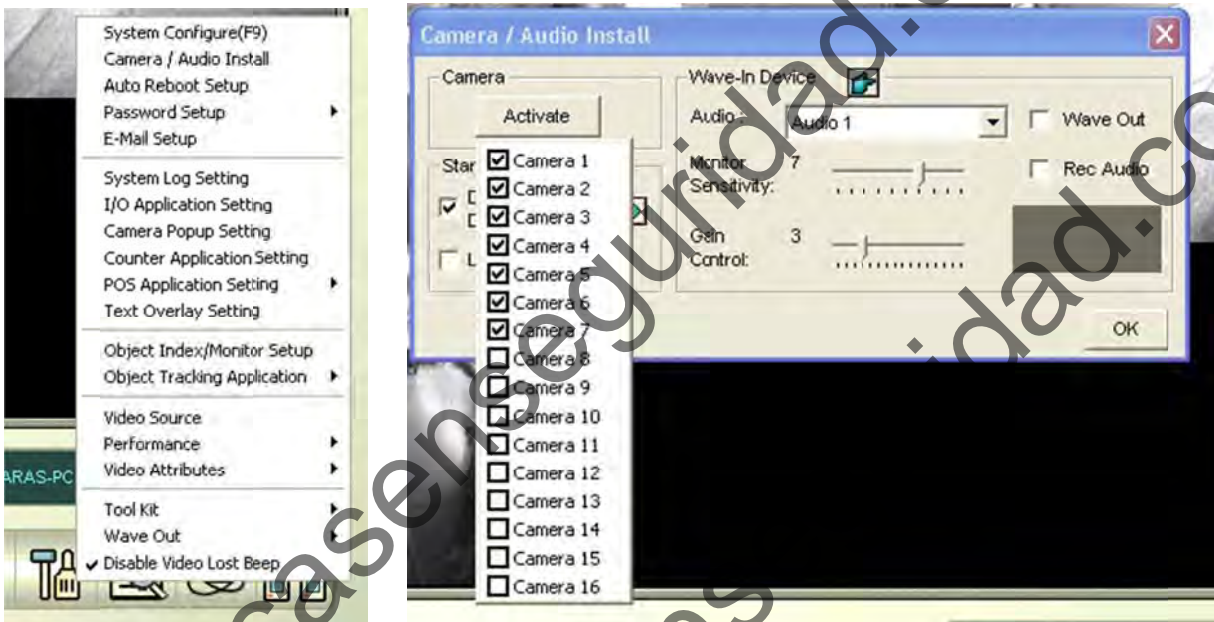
System Configure(F9)
Camera / Audio Install
Auto Reboot Setup
Password Setup
E-Mail Setup
System Log Setting
I/O Application Setting
Camera Popup Setting
Counter Application Setting
POS Application Setting
Text Overlay Setting
Object Index/Monitor Setup
Object Tracking Application
Video Source
Performance
Video Attributes
Tool Kit
Wave Out
✔ Disable Video Lost Beep

ARAS-PC

Camera / Audio Install
Camera
Activate
Star
Camera 1
Camera 2
Camera 3
Camera 4
Camera 5
Camera 6
Camera 7
Camera 8
Camera 9
Camera 10
Camera 11
Camera 12
Camera 13
Camera 14
Camera 15
Camera 16
Wave-In Device
Audio
Audio 1
Wave Out
Monitor Sensitivity:
7
Rec Audio
Gain Control:
3
OK

casaseguridad.com